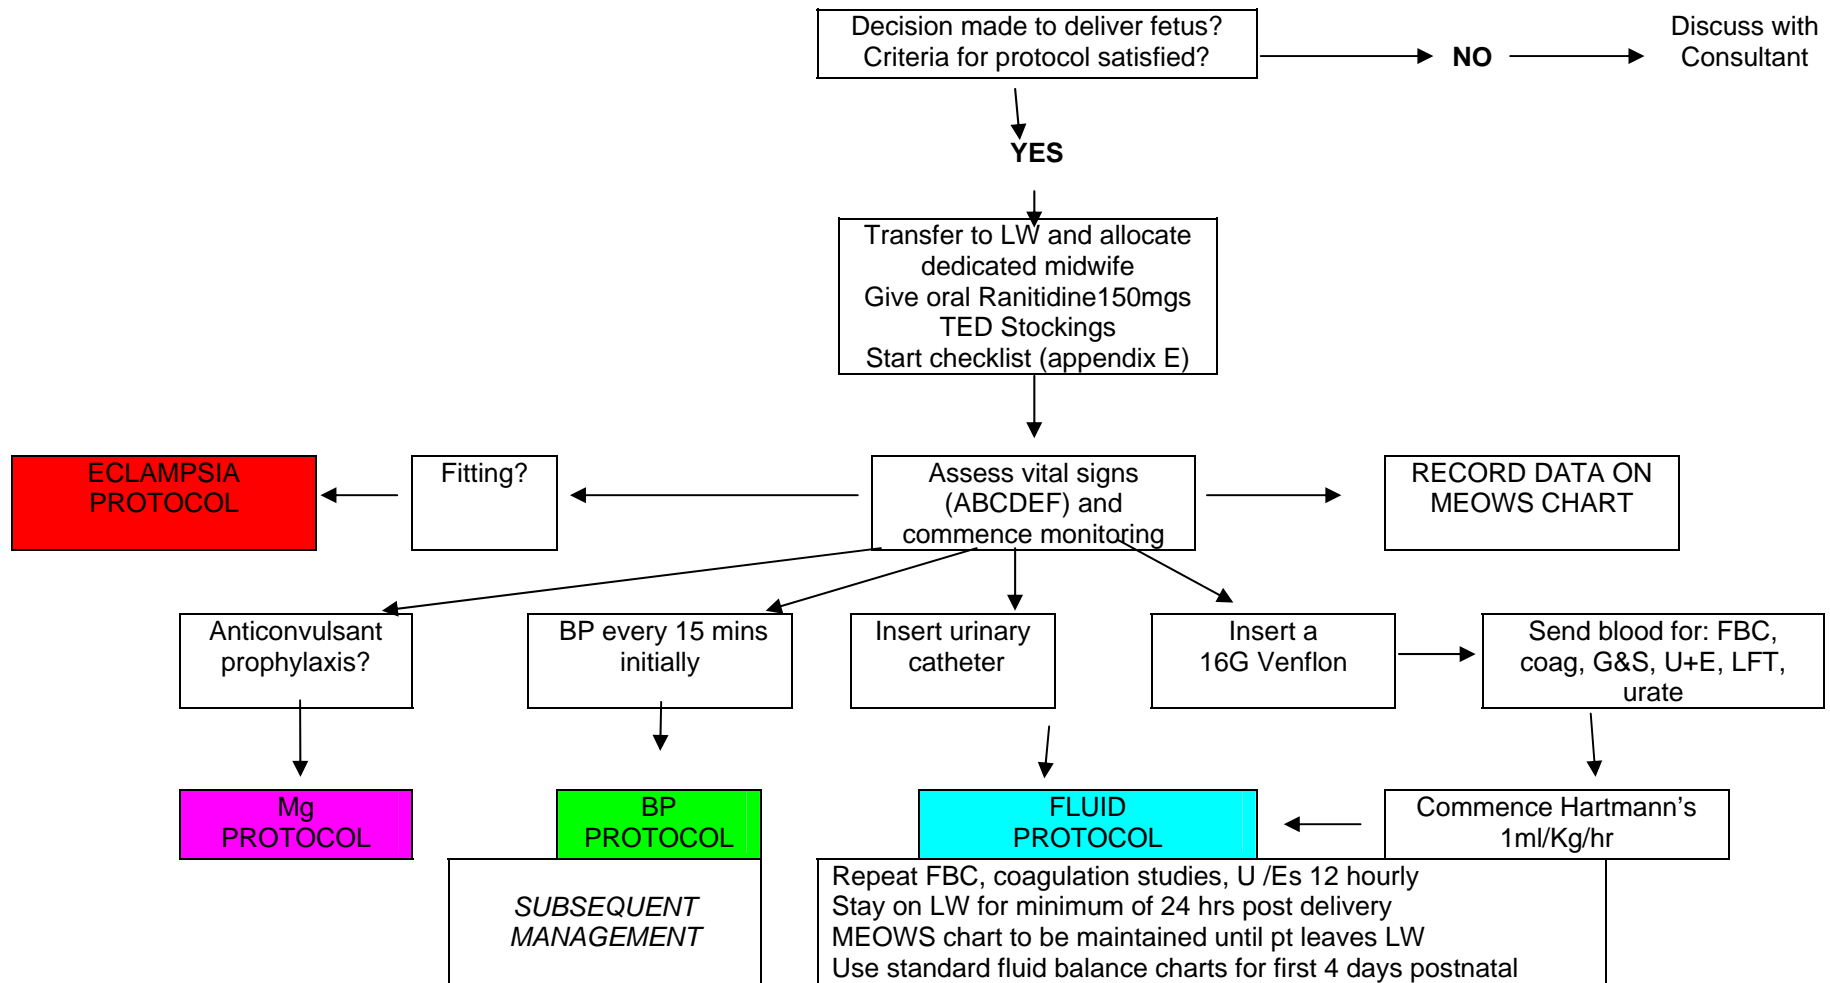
Decision made to deliver fetus?
Criteria for protocol satisfied?

NO

Discuss with Consultant

YES

Transfer to LW and allocate dedicated midwife
Give oral Ranitidine150mgs
TED Stockings
Start checklist (appendix E)

ECLAMPSIA PROTOCOL

Fitting?

Assess vital signs (ABCDEF) and commence monitoring

RECORD DATA ON MEOWS CHART

Anticonvulsant prophylaxis?

BP every 15 mins initially

Insert urinary catheter

Insert a 16G Venflon

Send blood for: FBC, coag, G&S, U+E, LFT, urate

Mg PROTOCOL

BP PROTOCOL

FLUID PROTOCOL

Commence Hartmann's 1ml/Kg/hr

SUBSEQUENT MANAGEMENT

Repeat FBC, coagulation studies, U /Es 12 hourly
Stay on LW for minimum of 24 hrs post delivery
MEOWS chart to be maintained until pt leaves LW
Use standard fluid balance charts for first 4 days postnatal